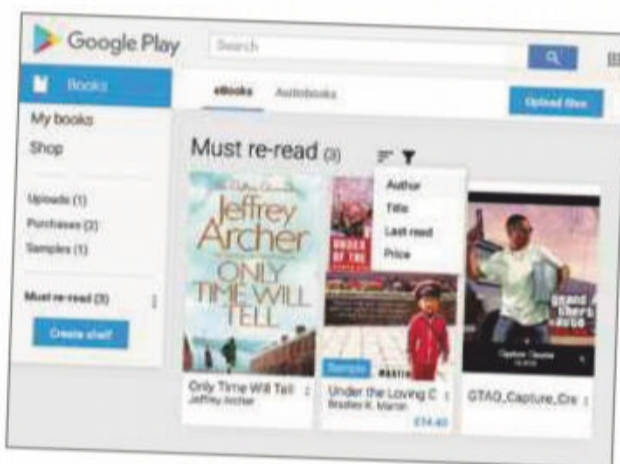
Google Play
Search

Books
My books
Shop
Uploads (1)
Purchases (2)
Samples (1)
Must re-read (3)
Create shelf

eBooks Audiobooks
Upload files

Must re-read (3)
Author
Title
Last read
Price

The Clifton Chronicles
Jeffrey Archer
ONLY TIME WILL TELL

UNDER OF THE

Sample

Only Time Will Tell
Jeffrey Archer

Under the Loving C
Bradley K. Martin
£14.40

GTAO_Capture_Cre